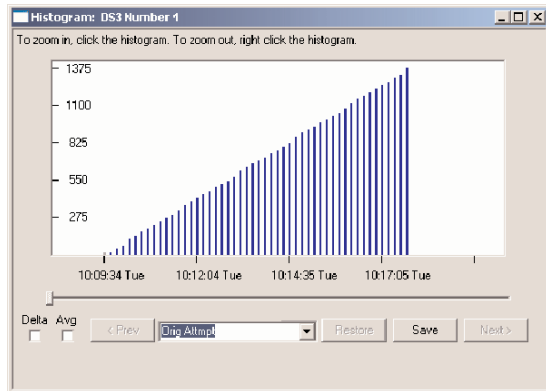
Histogram: DS3 Number 1

To zoom in, click the histogram. To zoom out, right click the histogram.

1375
1100
825
550
275

10:09:34 Tue
10:12:04 Tue
10:14:35 Tue
10:17:05 Tue

Delta
Avg
< Prev
Orig Attmpt
Restore
Save
Next >